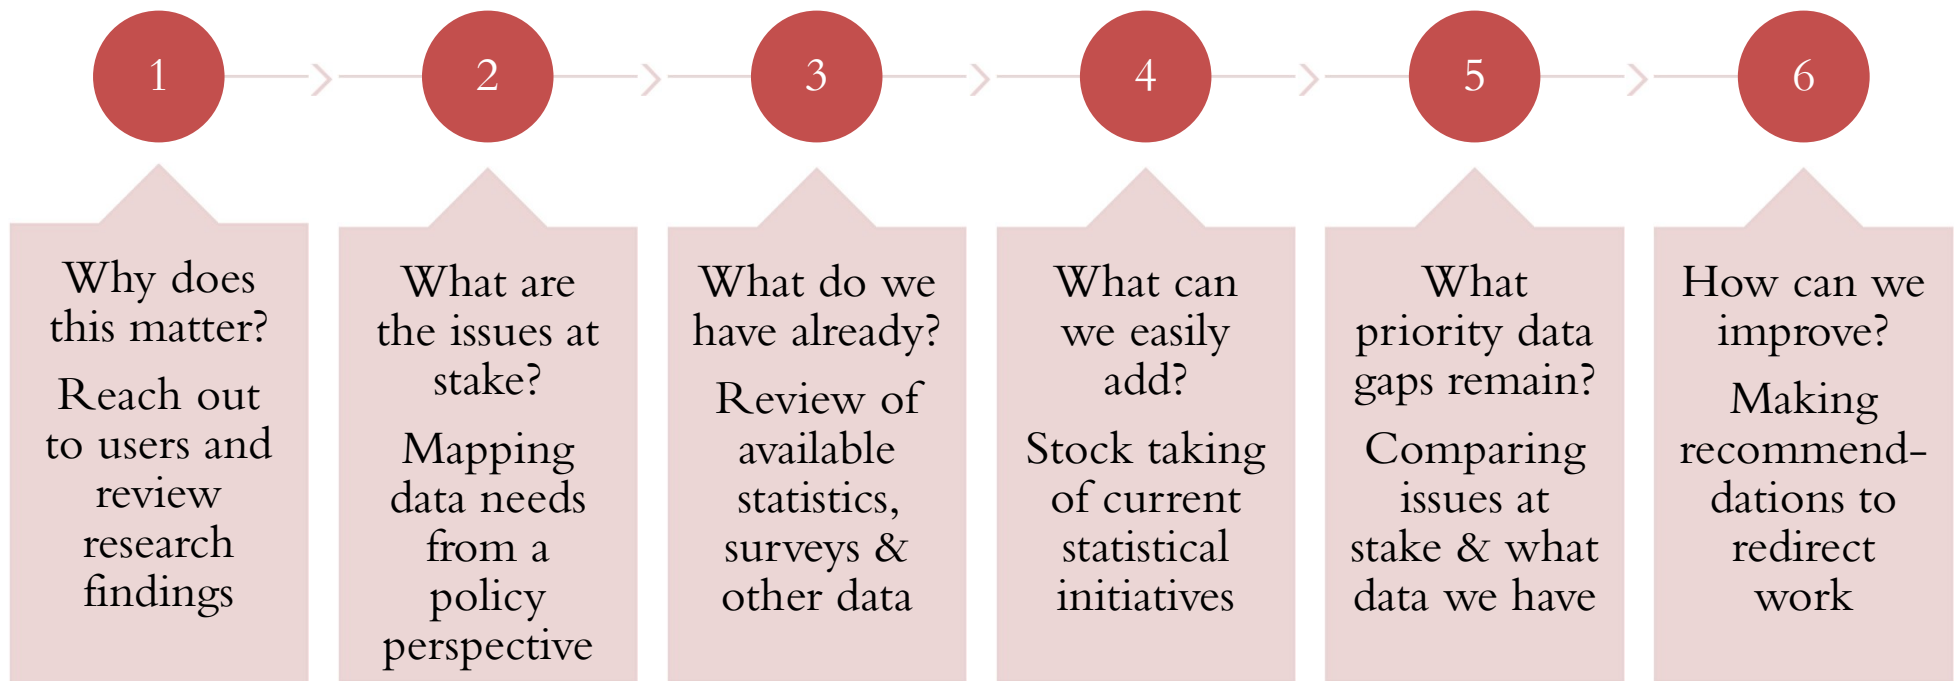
1

Why does this matter?

Reach out to users and review research findings

2

What are the issues at stake?

Mapping data needs from a policy perspective

3

What do we have already?

Review of available statistics, surveys & other data

4

What can we easily add?

Stock taking of current statistical initiatives

5

What priority data gaps remain?

Comparing issues at stake & what data we have

6

How can we improve?

Making recommend-dations to redirect work